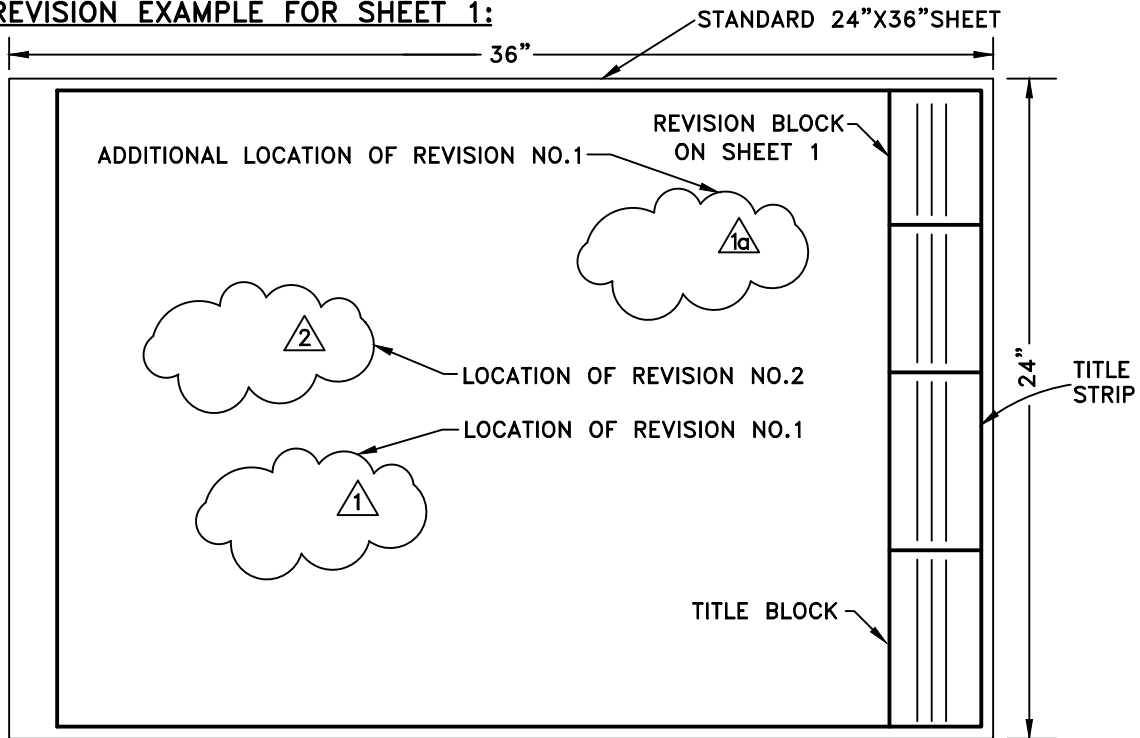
REVISION EXAMPLE FOR SHEET 1:

STANDARD 24"X36"SHEET

36"

REVISION BLOCK ON SHEET 1

ADDITIONAL LOCATION OF REVISION NO.1

1a

2

LOCATION OF REVISION NO.2

24"

TITLE STRIP

LOCATION OF REVISION NO.1

1

TITLE BLOCK